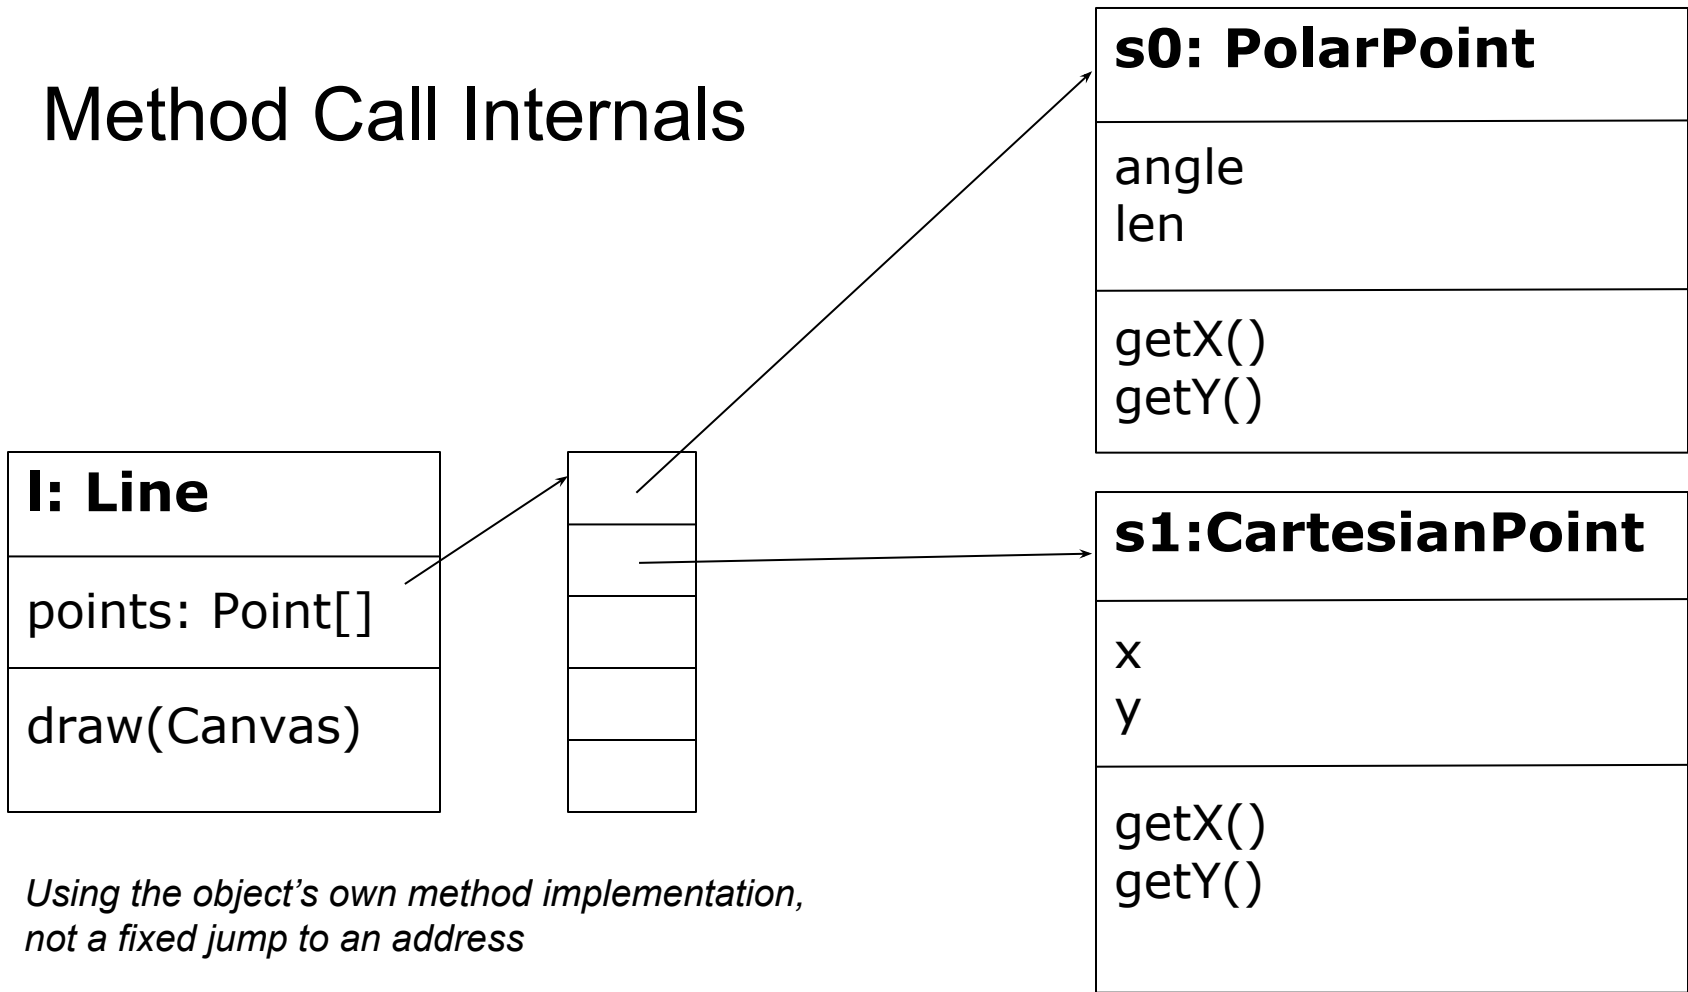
Method Call Internals

s0: PolarPoint

angle
len

getX()
getY()

l: Line

points: Point[]

draw(Canvas)

s1:CartesianPoint

x
y

getX()
getY()

*Using the object’s own method implementation, not a fixed jump to an address*